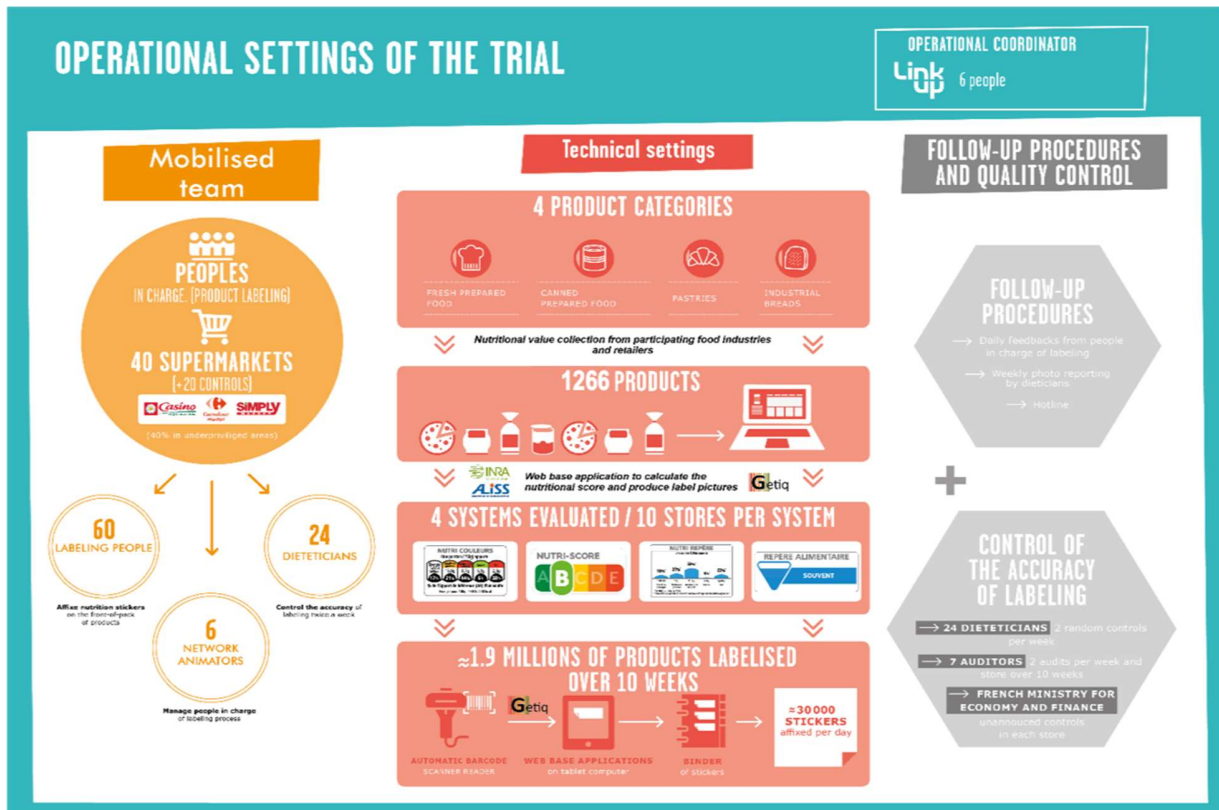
OPERATIONAL SETTINGS OF THE TRIAL

OPERATIONAL COORDINATOR

Link up 6 people

Mobilised team

PEOPLES IN CHARGE: [PRODUCT LABELING]

40 SUPERMARKETS [+20 CONTROLS]

Casino Carrefour Market SIMPLY

(40% in underprivileged areas)

60 LABELING PEOPLE

Affixe nutrition stickers on the front-of-pack of products

24 DIETECIANS

Control the accuracy of labeling twice a week

6 NETWORK ANIMATORS

Manage people in charge of labeling process

Technical settings

4 PRODUCT CATEGORIES

FRESH PREPARED FOOD

CANNED PREPARED FOOD

PASTRIES

INDUSTRIAL BREADS

Nutritional value collection from participating food industries and retailers

1266 PRODUCTS

INRA AISS

Web base application to calculate the nutritional score and produce label pictures

Getiq

4 SYSTEMS EVALUATED / 10 STORES PER SYSTEM

NUTRI COULEURS

NUTRI-SCORE A B C D E

NUTRI REPÈRE

REPÈRE ALIMENTAIRE SOUVENT

≈1.9 MILLIONS OF PRODUCTS LABELISED OVER 10 WEEKS

Getiq

AUTOMATIC BARCODE SCANNER READER

WEB BASE APPLICATIONS on tablet computer

BINDER of stickers

≈30 000 STICKERS affixed per day

FOLLOW-UP PROCEDURES AND QUALITY CONTROL

FOLLOW-UP PROCEDURES

Daily feedbacks from people in charge of labeling

Weekly photo reporting by dieticians

Hotline

+

CONTROL OF THE ACCURACY OF LABELING

24 DIETECIANS 2 random controls per week

7 AUDITORS 2 audits per week and store over 10 weeks

FRENCH MINISTRY FOR ECONOMY AND FINANCE unannouced controls in each store